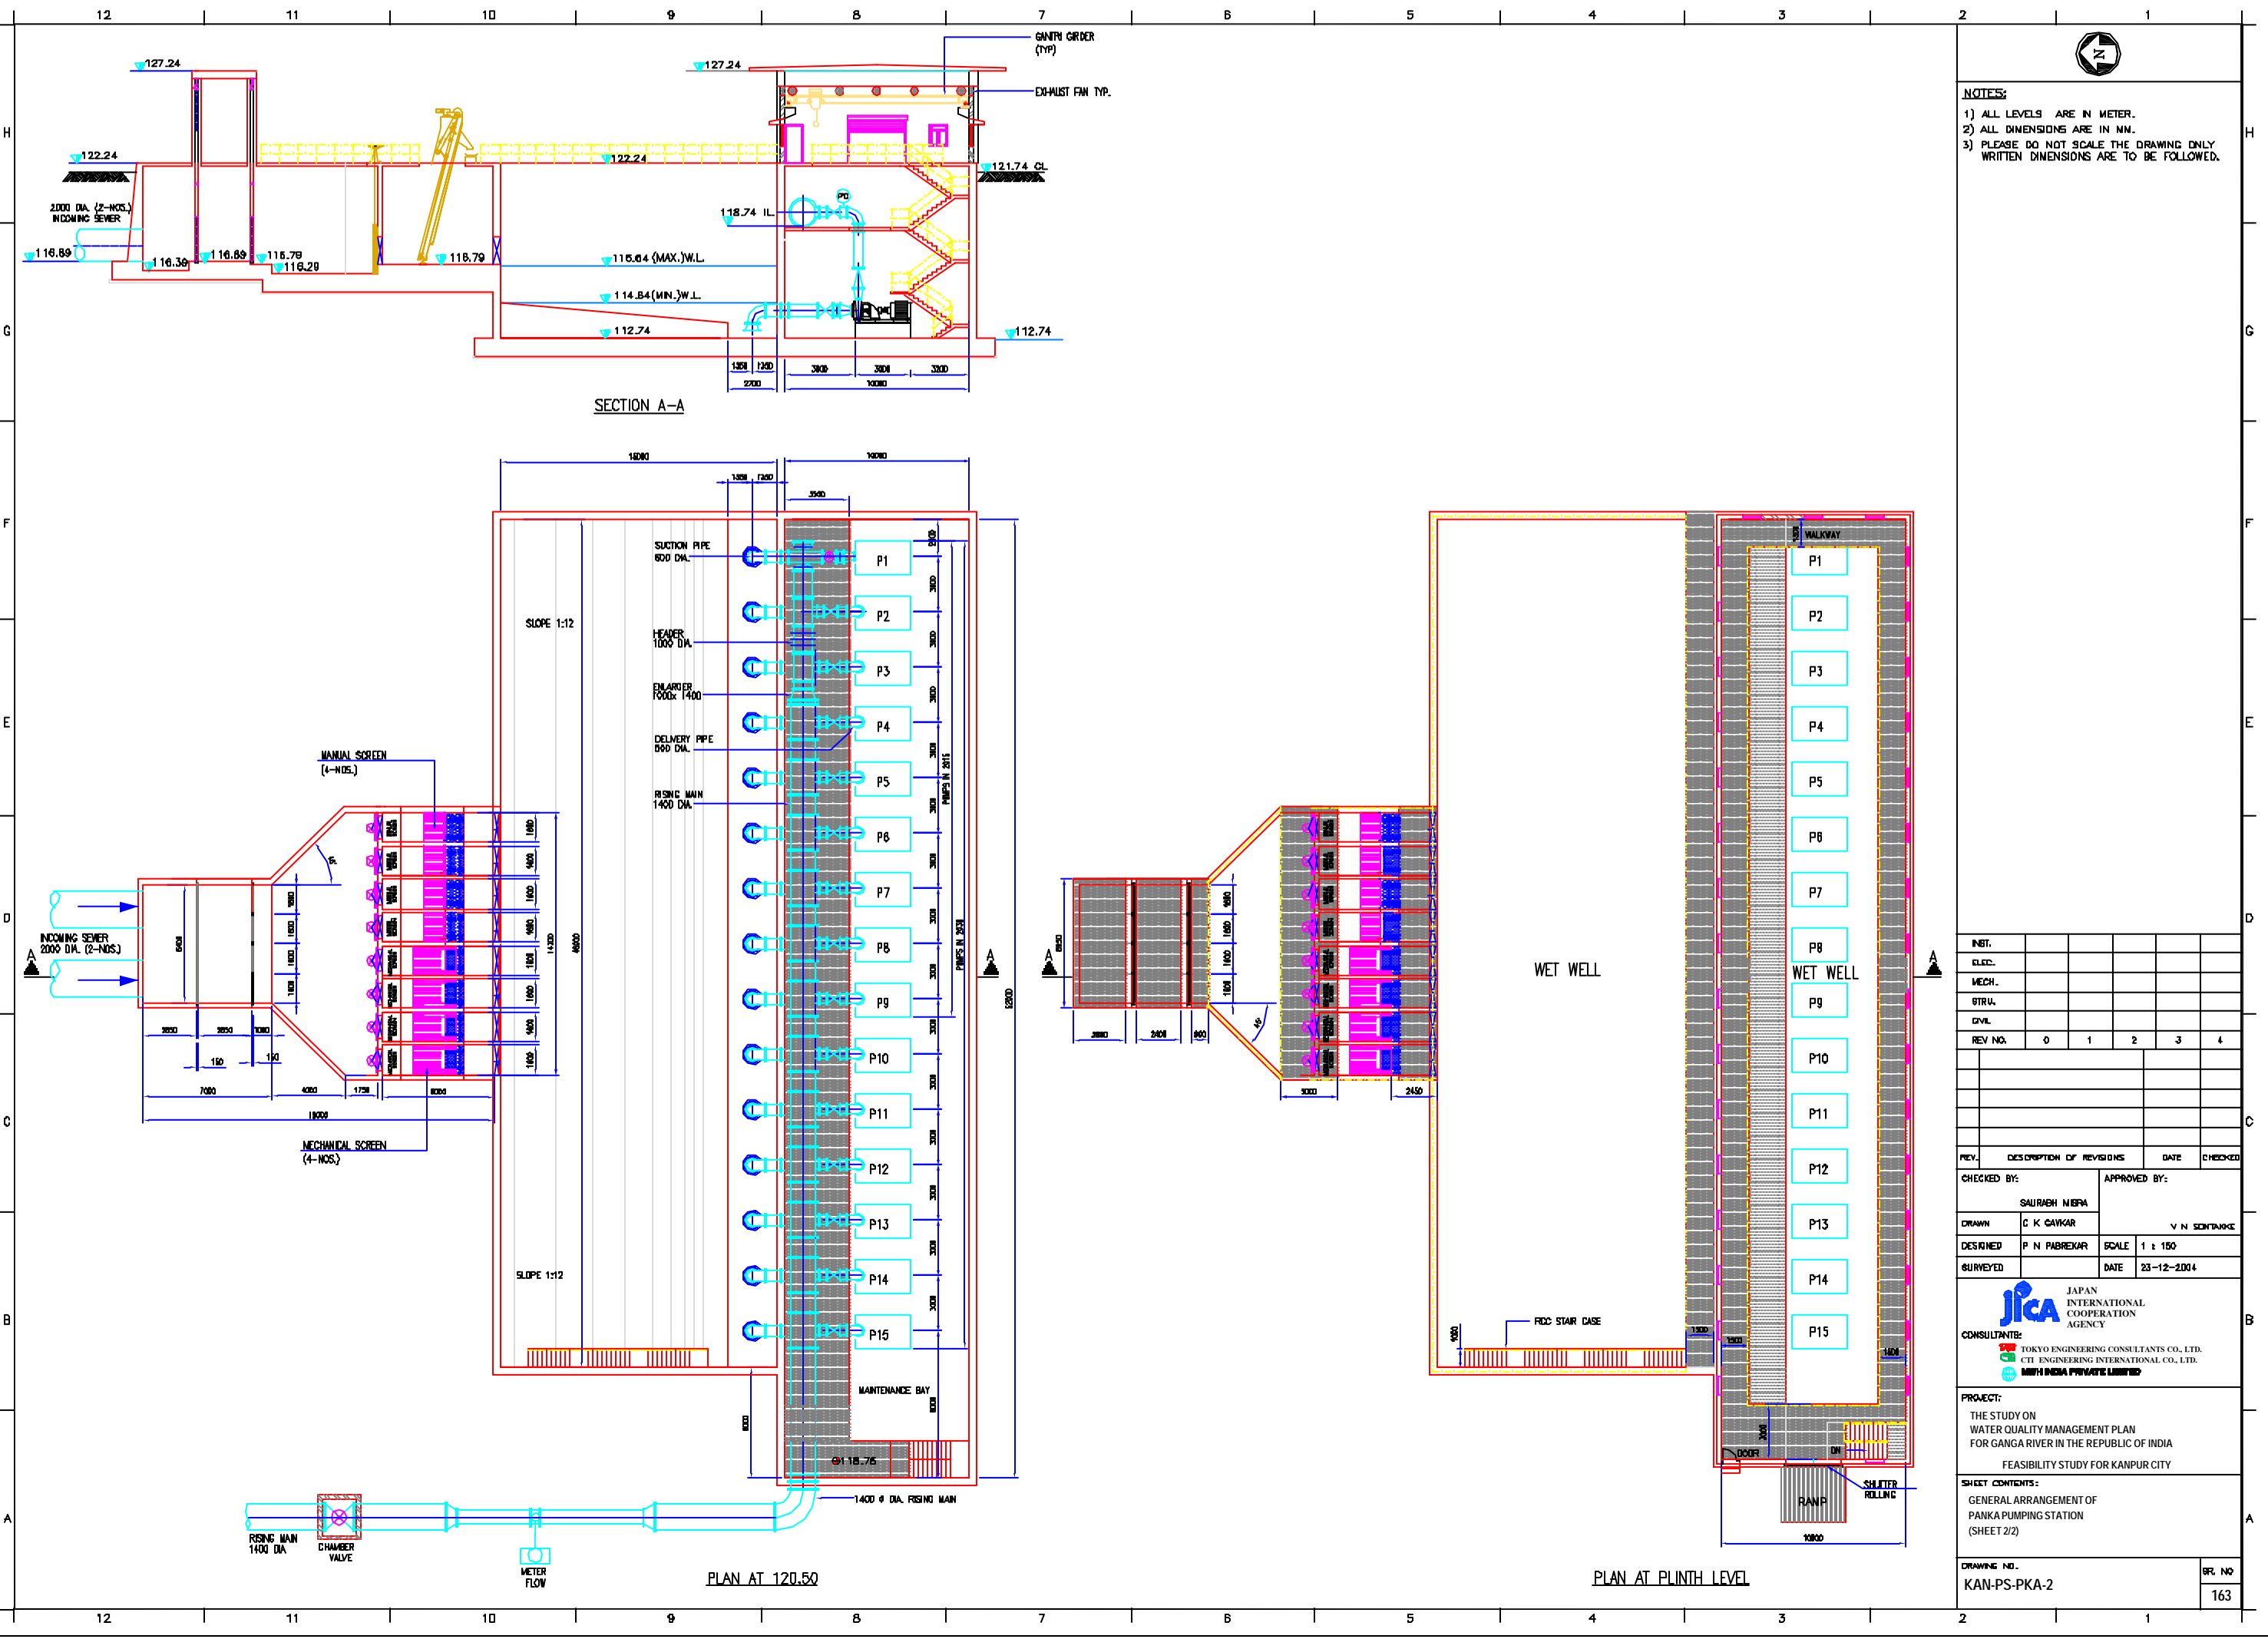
12 11 10 9 8 7 6 5 4 3 2 1

127.24
127.24
GANTRY GIRDER (TYP)
EXHAUST FAN TYP.
122.24
122.24
121.74 GL
2000 DIA. (2-NOS.) INCOMING SEWER
118.74 IL
116.89
116.39
116.89
116.79
116.29
116.79
116.64 (MAX.)W.L.
114.84(MIN.)W.L.
112.74
112.74
1350 1350
2700
3300 3300 3300
10000
SECTION A-A

NOTES:
1) ALL LEVELS ARE IN METER.
2) ALL DIMENSIONS ARE IN MM.
3) PLEASE DO NOT SCALE THE DRAWING ONLY WRITTEN DIMENSIONS ARE TO BE FOLLOWED.

15000
14000
1350 1350
3500
SUCTION PIPE 600 DIA.
HEADER 1000 DIA.
ENLARGER 1000x 1400
DELIVERY PIPE 500 DIA.
RISING MAIN 1400 DIA.
SLOPE 1:12
SLOPE 1:12
P1 P2 P3 P4 P5 P6 P7 P8 P9 P10 P11 P12 P13 P14 P15
PUMPS IN 2015
PUMPS IN 2030
MAINTENANCE BAY
118.75
MANUAL SCREEN (4-NOS.)
MECHANICAL SCREEN (4-NOS.)
INCOMING SEWER 2000 DIA. (2-NOS.)
A
A
7000 4000 1750 5000
18000
1400 Ø DIA. RISING MAIN
RISING MAIN 1400 DIA
CHAMBER VALVE
METER FLOW
PLAN AT 120.50

WET WELL
WET WELL
WALKWAY
P1 P2 P3 P4 P5 P6 P7 P8 P9 P10 P11 P12 P13 P14 P15
RCC STAIR CASE
DOOR
RAMP
SHUTTER ROLLING
10800
3000 2450
2800 2400 800
A
A
PLAN AT PLINTH LEVEL

| INST. | | | | | |
|---|---|---|---|---|---|
| ELEC. | | | | | |
| MECH. | | | | | |
| STRU. | | | | | |
| CIVIL | | | | | |
| REV NO. | 0 | 1 | 2 | 3 | 4 |

| REV. | DESCRIPTION OF REVISIONS | DATE | CHECKED |
|---|---|---|---|

CHECKED BY: SAURABH MISRA
APPROVED BY: V N SONTAKKE
DRAWN C K GAVKAR
DESIGNED P N PABREKAR SCALE 1 : 150
SURVEYED DATE 23-12-2004
JICA JAPAN INTERNATIONAL COOPERATION AGENCY
CONSULTANTS:
TOKYO ENGINEERING CONSULTANTS CO., LTD.
CTI ENGINEERING INTERNATIONAL CO., LTD.
MWH INDIA PRIVATE LIMITED
PROJECT:
THE STUDY ON WATER QUALITY MANAGEMENT PLAN FOR GANGA RIVER IN THE REPUBLIC OF INDIA
FEASIBILITY STUDY FOR KANPUR CITY
SHEET CONTENTS:
GENERAL ARRANGEMENT OF PANKA PUMPING STATION (SHEET 2/2)
DRAWING NO.
KAN-PS-PKA-2
SR. NO
163